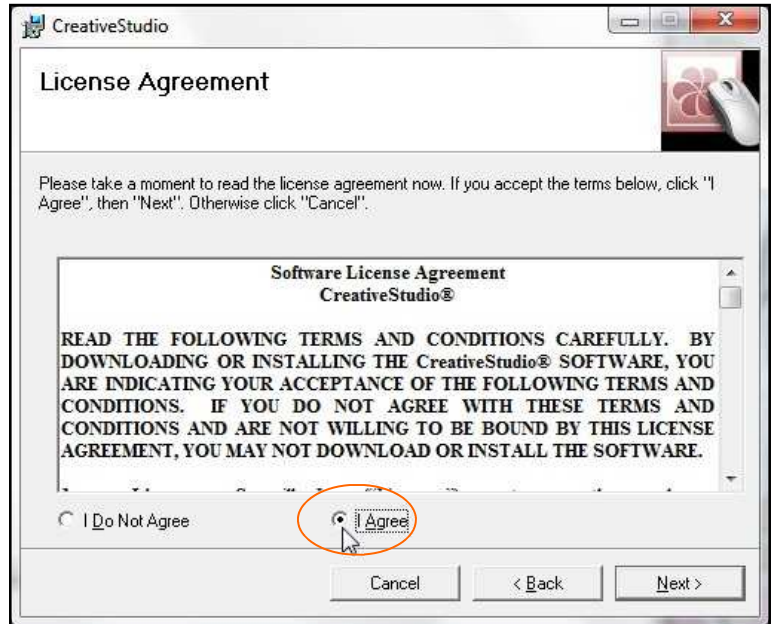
CreativeStudio

License Agreement

Please take a moment to read the license agreement now. If you accept the terms below, click "I Agree", then "Next". Otherwise click "Cancel".

Software License Agreement
CreativeStudio®

READ THE FOLLOWING TERMS AND CONDITIONS CAREFULLY. BY DOWNLOADING OR INSTALLING THE CreativeStudio® SOFTWARE, YOU ARE INDICATING YOUR ACCEPTANCE OF THE FOLLOWING TERMS AND CONDITIONS. IF YOU DO NOT AGREE WITH THESE TERMS AND CONDITIONS AND ARE NOT WILLING TO BE BOUND BY THIS LICENSE AGREEMENT, YOU MAY NOT DOWNLOAD OR INSTALL THE SOFTWARE.

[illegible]

I Do Not Agree

I Agree

Cancel

< Back

Next >